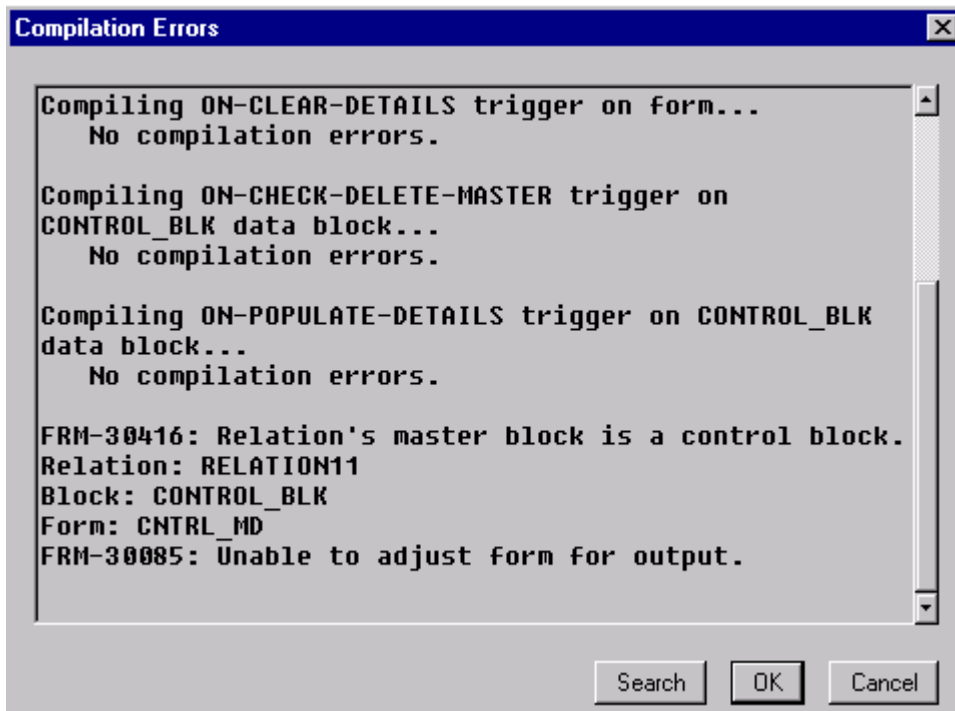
Compilation Errors

Compiling ON-CLEAR-DETAILS trigger on form...
No compilation errors.

Compiling ON-CHECK-DELETE-MASTER trigger on CONTROL_BLK data block...
No compilation errors.

Compiling ON-POPULATE-DETAILS trigger on CONTROL_BLK data block...
No compilation errors.

FRM-30416: Relation's master block is a control block.
Relation: RELATION11
Block: CONTROL_BLK
Form: CNTRL_MD
FRM-30085: Unable to adjust form for output.

Search OK Cancel